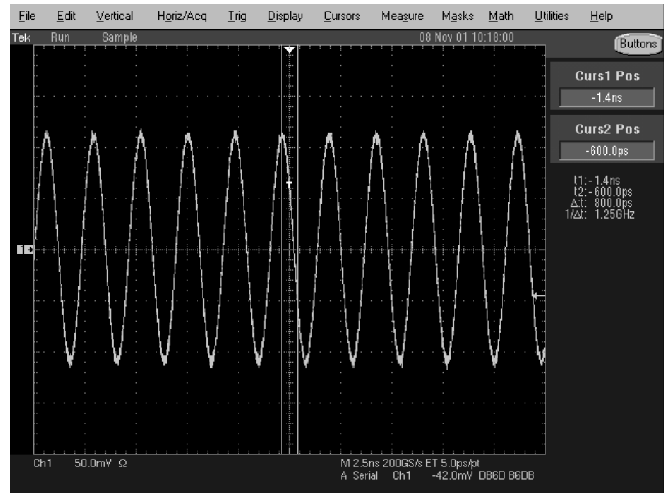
File Edit Vertical Horiz/Acq Trig Display Cursors Measure Masks Math Utilities Help

Tek Run Sample 08 Nov 01 10:10:00

Buttons

Curs1 Pos
-1.4ns

Curs2 Pos
-600.0ps

t1: -1.4ns
t2: -600.0ps
Δt: 800.0ps
1/Δt: 1.25GHz

1

Ch1 50.0mV Ω

M 2.5ns 200GS/s ET 5.0ps/pt
A Serial Ch1 -42.0mV D86D 86DB